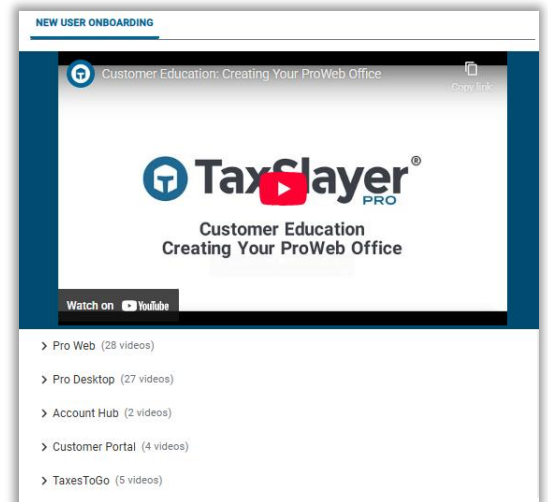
NEW USER ONBOARDING

Customer Education: Creating Your ProWeb Office

Copy link

TaxSlayer® PRO

Customer Education
Creating Your ProWeb Office

Watch on YouTube

Pro Web (28 videos)

Pro Desktop (27 videos)

Account Hub (2 videos)

Customer Portal (4 videos)

TaxesToGo (5 videos)